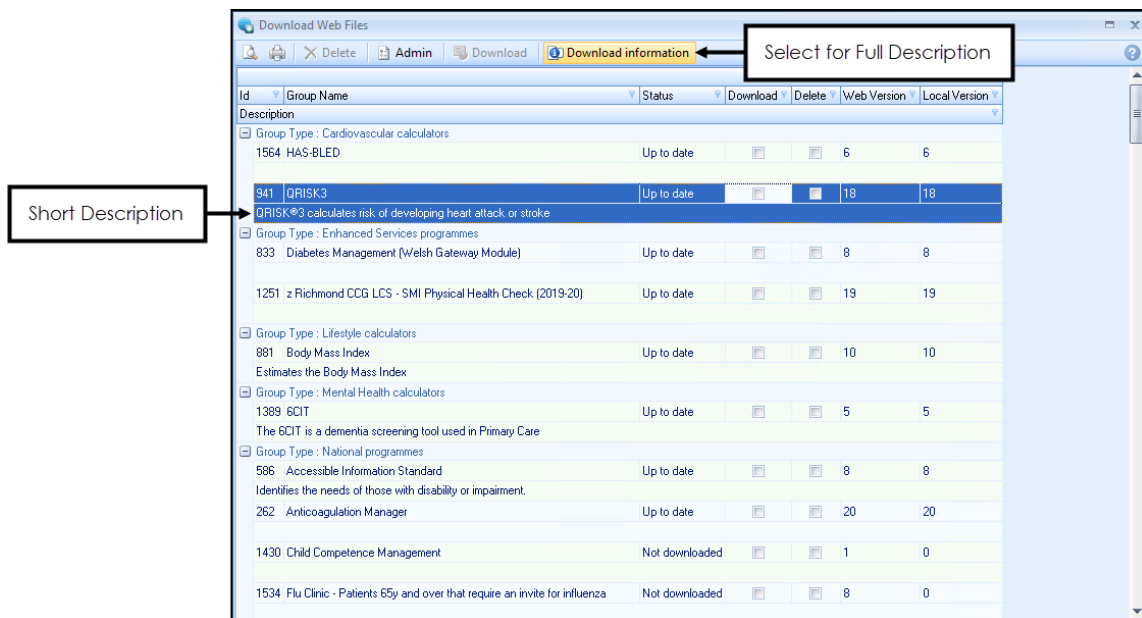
Download Web Files

Delete Admin Download Download information

Select for Full Description

Short Description

| Id | Group Name | Status | Download | Delete | Web Version | Local Version |
|---|---|---|---|---|---|---|
| Description | | | | | | |
| Group Type : Cardiovascular calculators | | | | | | |
| 1564 | HAS-BLED | Up to date | | | 6 | 6 |
| 941 | QRISK3 | Up to date | | | 18 | 18 |
| QRISK®3 calculates risk of developing heart attack or stroke | | | | | | |
| Group Type : Enhanced Services programmes | | | | | | |
| 833 | Diabetes Management (Welsh Gateway Module) | Up to date | | | 8 | 8 |
| 1251 | z Richmond CCG LCS - SMI Physical Health Check (2019-20) | Up to date | | | 19 | 19 |
| Group Type : Lifestyle calculators | | | | | | |
| 881 | Body Mass Index | Up to date | | | 10 | 10 |
| Estimates the Body Mass Index | | | | | | |
| Group Type : Mental Health calculators | | | | | | |
| 1389 | 6CIT | Up to date | | | 5 | 5 |
| The 6CIT is a dementia screening tool used in Primary Care | | | | | | |
| Group Type : National programmes | | | | | | |
| 586 | Accessible Information Standard | Up to date | | | 8 | 8 |
| Identifies the needs of those with disability or impairment. | | | | | | |
| 262 | Anticoagulation Manager | Up to date | | | 20 | 20 |
| 1430 | Child Competence Management | Not downloaded | | | 1 | 0 |
| 1534 | Flu Clinic - Patients 65y and over that require an invite for influenza | Not downloaded | | | 8 | 0 |